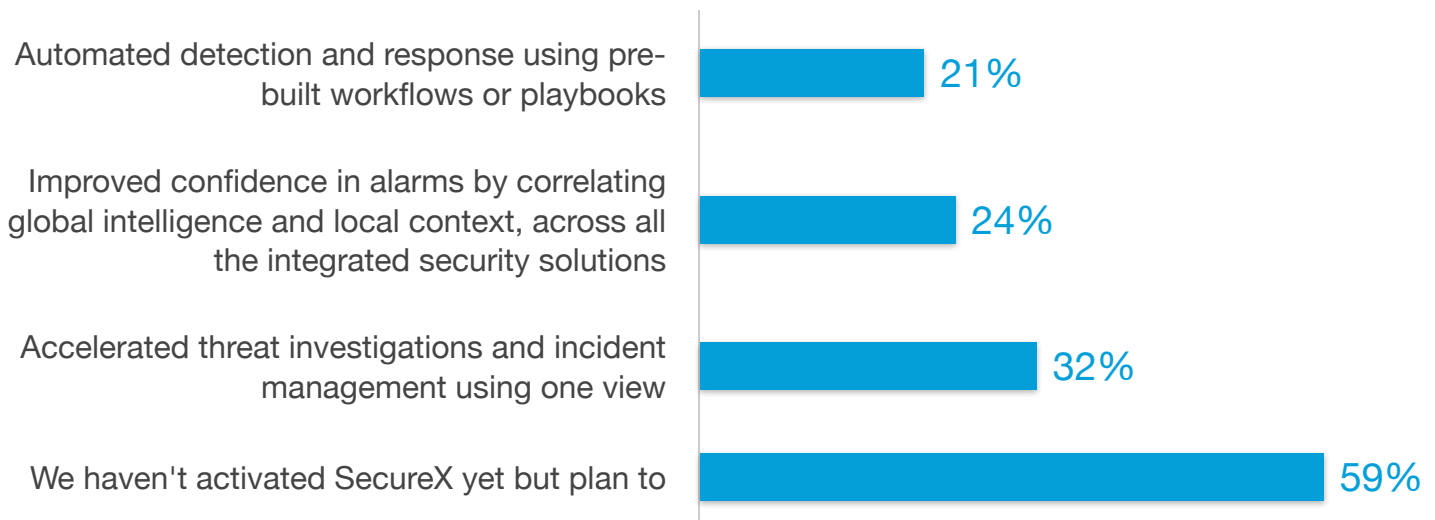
Automated detection and response using prebuilt workflows or playbooks
21%

Improved confidence in alarms by correlating global intelligence and local context, across all the integrated security solutions
24%

Accelerated threat investigations and incident management using one view
32%

We haven't activated SecureX yet but plan to
59%